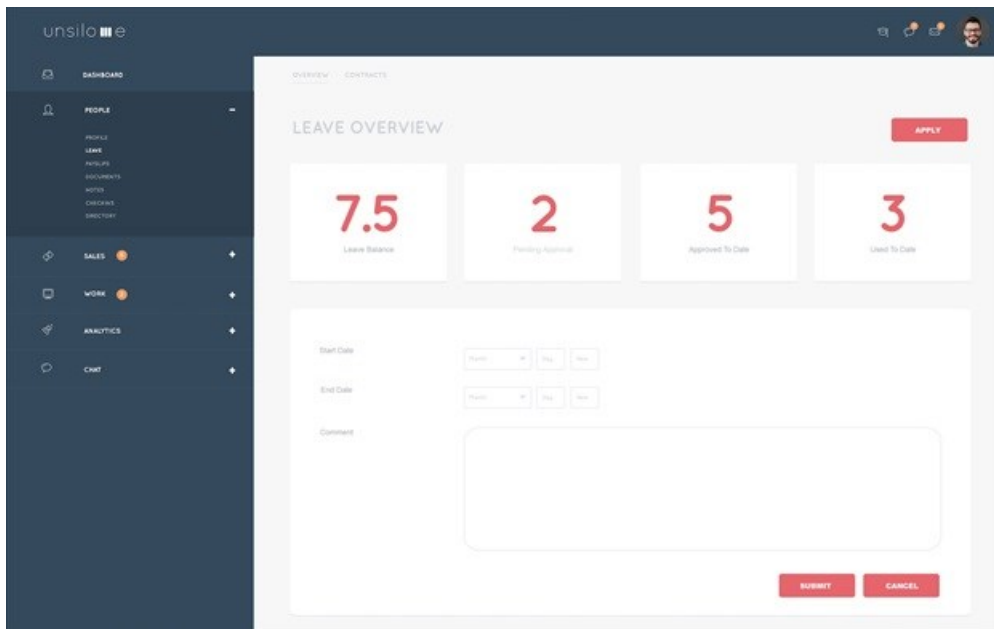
unsilo e

DASHBOARD

PEOPLE

PROFILE
LEAVE
PAYSLIPS
DOCUMENTS
NOTES
CHECKINS
DIRECTORY

SALES

WORK

ANALYTICS

CHAT

OVERVIEW CONTRACTS

LEAVE OVERVIEW

APPLY

7.5
Leave Balance

2
Pending Approval

5
Approved To Date

3
Used To Date

Start Date
Month Day Year

End Date
Month Day Year

Comment

SUBMIT

CANCEL